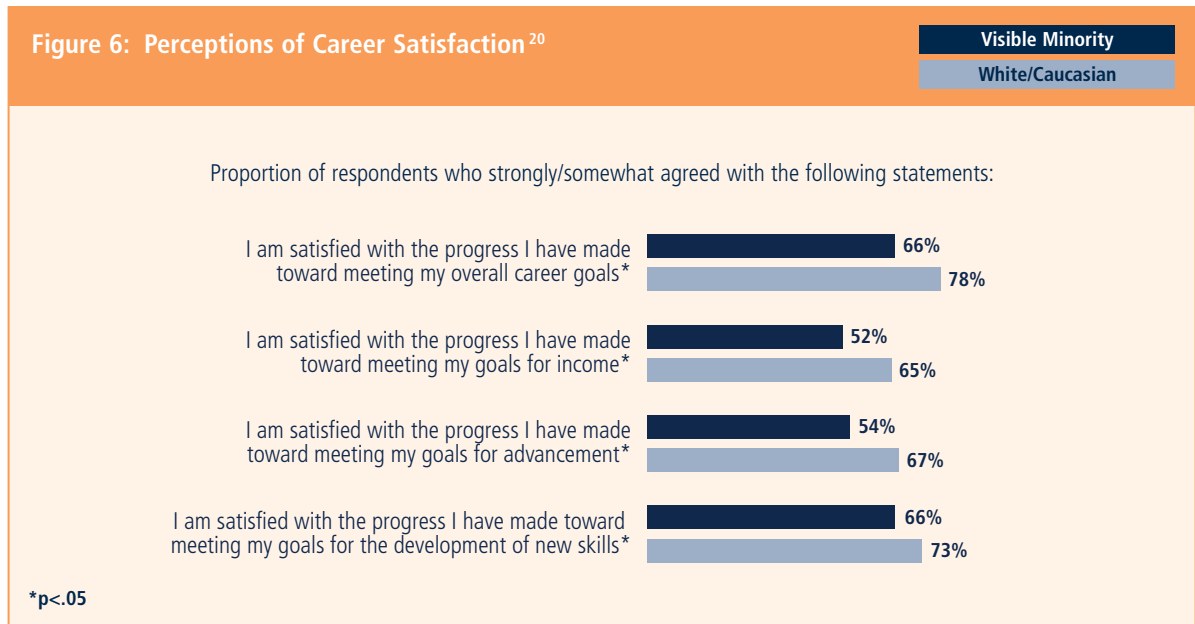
Figure 6: Perceptions of Career Satisfaction $^{20}$

Visible Minority
White/Caucasian

Proportion of respondents who strongly/somewhat agreed with the following statements:

I am satisfied with the progress I have made toward meeting my overall career goals*
66%
78%

I am satisfied with the progress I have made toward meeting my goals for income*
52%
65%

I am satisfied with the progress I have made toward meeting my goals for advancement*
54%
67%

I am satisfied with the progress I have made toward meeting my goals for the development of new skills*
66%
73%

*p<.05